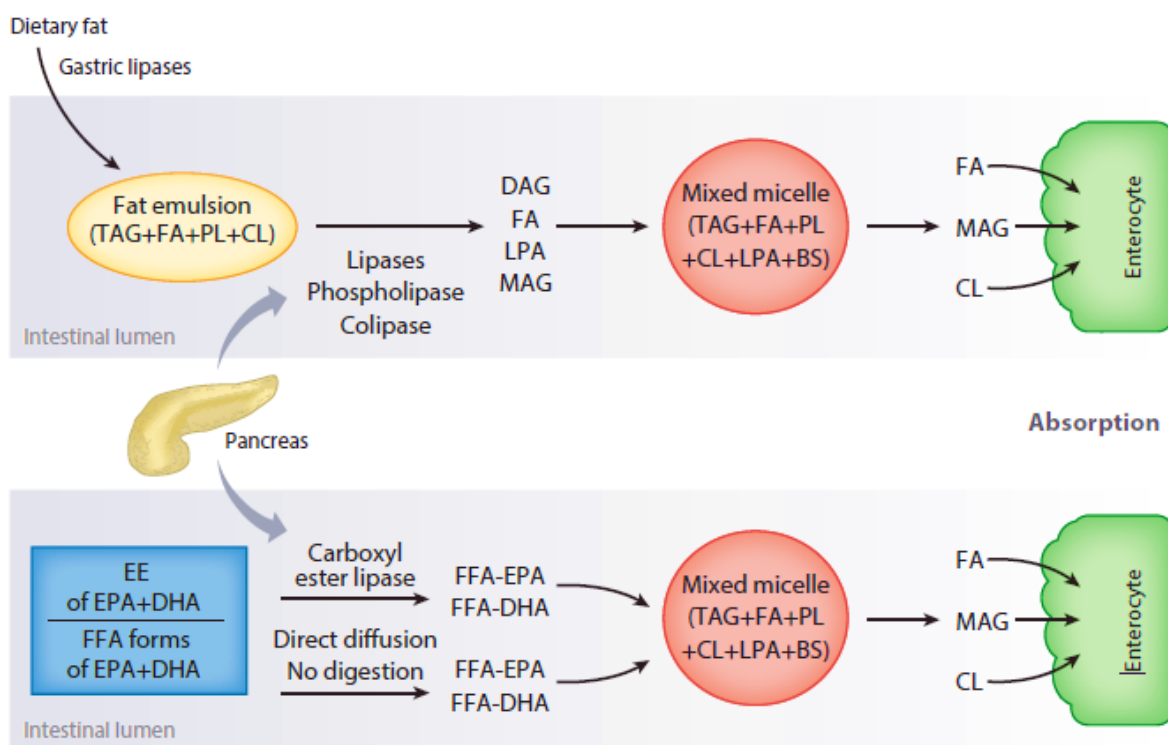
Dietary fat
Gastric lipases

Fat emulsion
(TAG+FA+PL+CL)

Lipases
Phospholipase
Colipase

DAG
FA
LPA
MAG

Mixed micelle
(TAG+FA+PL
+CL+LPA+BS)

FA
MAG
CL

Enterocyte

Intestinal lumen

Pancreas

Absorption

EE
of EPA+DHA
FFA forms
of EPA+DHA

Carboxyl
ester lipase

Direct diffusion
No digestion

FFA-EPA
FFA-DHA

FFA-EPA
FFA-DHA

Mixed micelle
(TAG+FA+PL
+CL+LPA+BS)

FA
MAG
CL

Enterocyte

Intestinal lumen